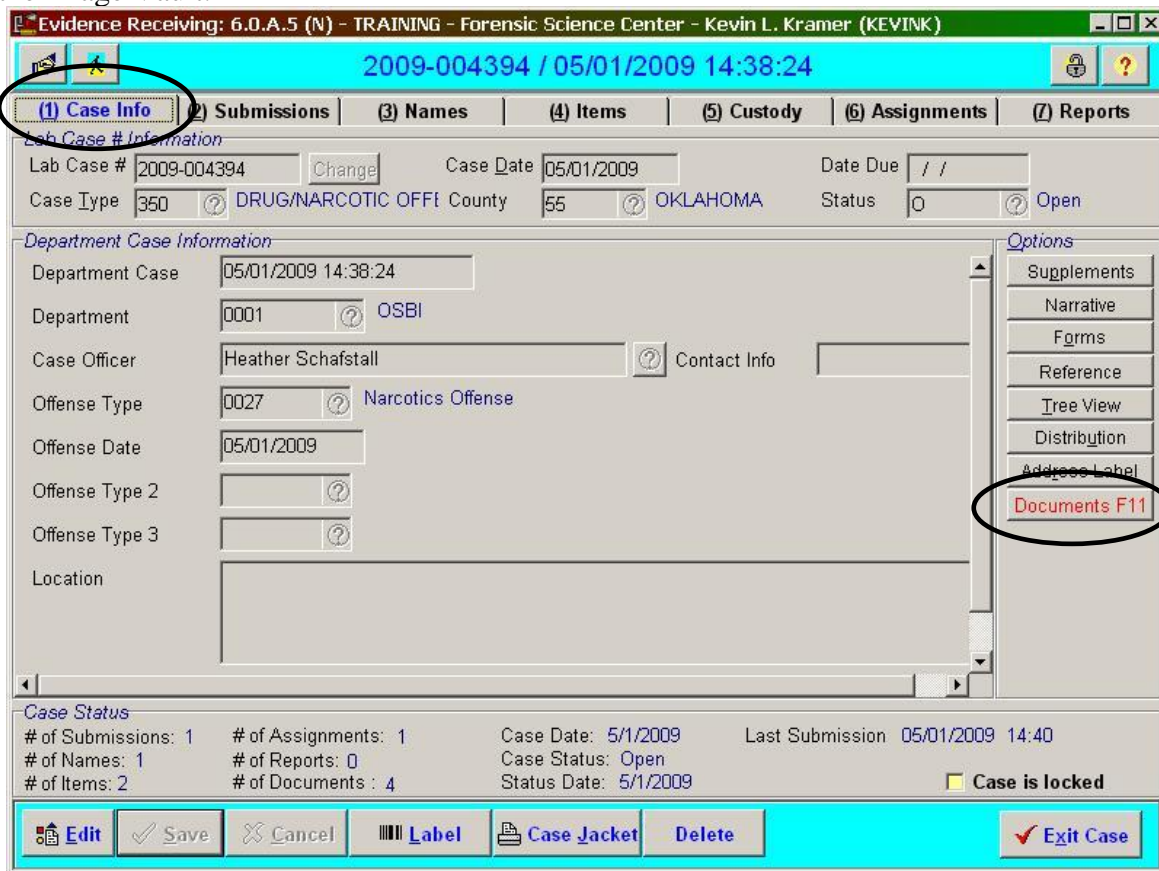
Evidence Receiving: 6.0.A.5 (N) - TRAINING - Forensic Science Center - Kevin L. Kramer (KEVINK)

2009-004394 / 05/01/2009 14:38:24

(1) Case Info | (2) Submissions | (3) Names | (4) Items | (5) Custody | (6) Assignments | (7) Reports

Lab Case # Information
Lab Case # 2009-004394 Change
Case Date 05/01/2009
Date Due / /
Case Type 350 DRUG/NARCOTIC OFFE
County 55 OKLAHOMA
Status O Open

Department Case Information
Department Case 05/01/2009 14:38:24
Department 0001 OSBI
Case Officer Heather Schafstall
Contact Info
Offense Type 0027 Narcotics Offense
Offense Date 05/01/2009
Offense Type 2
Offense Type 3
Location

Options
Supplements
Narrative
Forms
Reference
Tree View
Distribution
Address Label
Documents F11

Case Status
# of Submissions: 1
# of Names: 1
# of Items: 2
# of Assignments: 1
# of Reports: 0
# of Documents : 4
Case Date: 5/1/2009
Case Status: Open
Status Date: 5/1/2009
Last Submission 05/01/2009 14:40
Case is locked

Edit | Save | Cancel | Label | Case Jacket | Delete | Exit Case